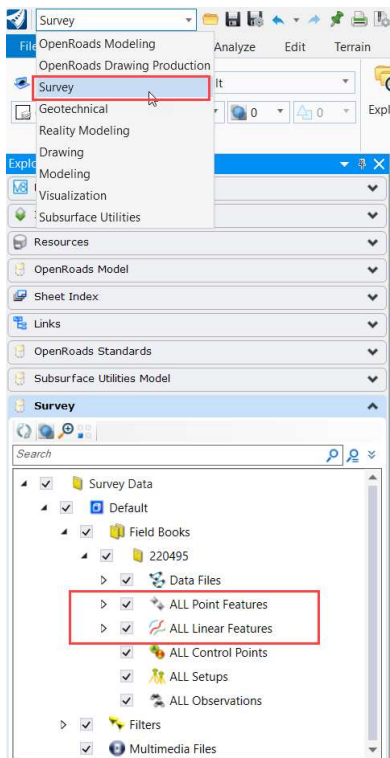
Survey

File

OpenRoads Modeling
OpenRoads Drawing Production
Survey
Geotechnical
Reality Modeling
Drawing
Modeling
Visualization
Subsurface Utilities

Analyze
Edit
Terrain

lt
0
0
Expl

Explo

Resources
OpenRoads Model
Sheet Index
Links
OpenRoads Standards
Subsurface Utilities Model
Survey

Search

Survey Data
Default
Field Books
220495
Data Files
ALL Point Features
ALL Linear Features
ALL Control Points
ALL Setups
ALL Observations
Filters
Multimedia Files